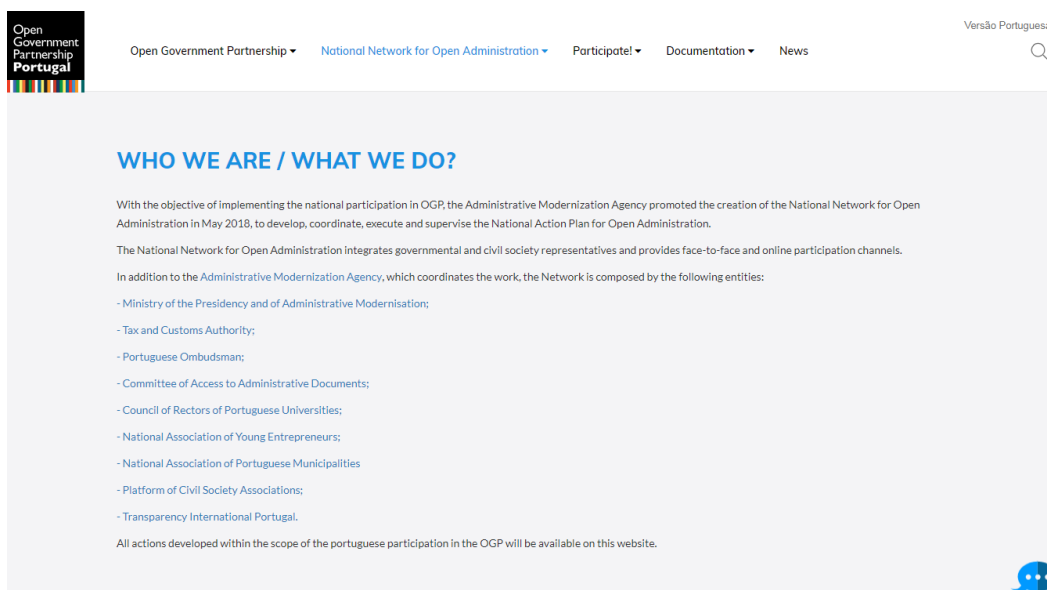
Open Government Partnership Portugal

Open Government Partnership ▾ National Network for Open Administration ▾ Participate! ▾ Documentation ▾ News

Versão Portugues

WHO WE ARE / WHAT WE DO?

With the objective of implementing the national participation in OGP, the Administrative Modernization Agency promoted the creation of the National Network for Open Administration in May 2018, to develop, coordinate, execute and supervise the National Action Plan for Open Administration.

The National Network for Open Administration integrates governmental and civil society representatives and provides face-to-face and online participation channels.

In addition to the Administrative Modernization Agency, which coordinates the work, the Network is composed by the following entities:

- Ministry of the Presidency and of Administrative Modernisation;

- Tax and Customs Authority;

- Portuguese Ombudsman;

- Committee of Access to Administrative Documents;

- Council of Rectors of Portuguese Universities;

- National Association of Young Entrepreneurs;

- National Association of Portuguese Municipalities

- Platform of Civil Society Associations;

- Transparency International Portugal.

All actions developed within the scope of the portuguese participation in the OGP will be available on this website.